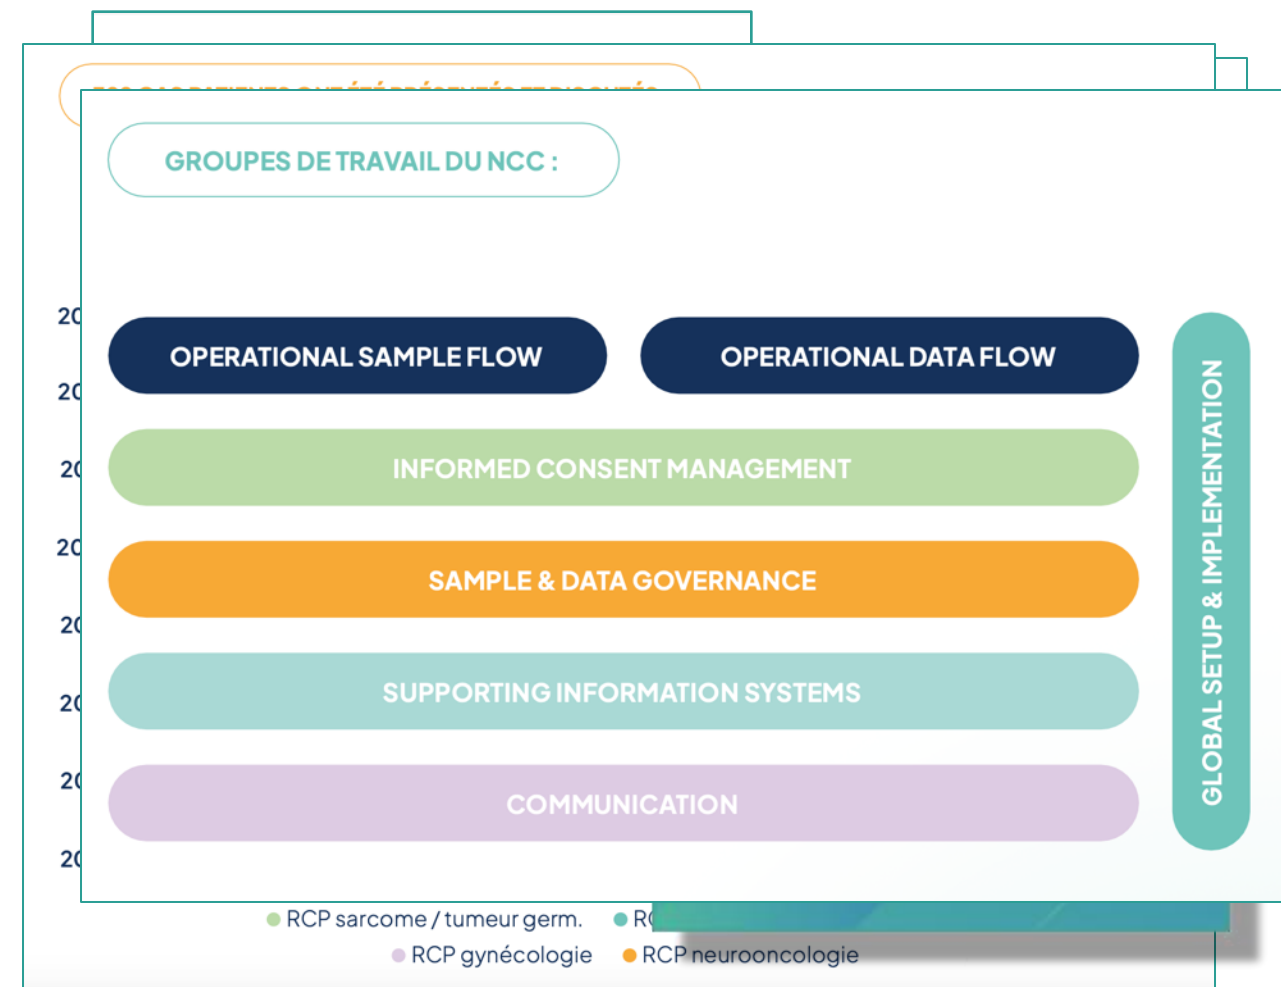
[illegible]

20
20
20
20
20
20
20
20

GROUPES DE TRAVAIL DU NCC :

OPERATIONAL SAMPLE FLOW

OPERATIONAL DATA FLOW

INFORMED CONSENT MANAGEMENT

SAMPLE & DATA GOVERNANCE

SUPPORTING INFORMATION SYSTEMS

COMMUNICATION

GLOBAL SETUP & IMPLEMENTATION

RCP sarcome / tumeur germ.
R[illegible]
RCP gynécologie
RCP neurooncologie